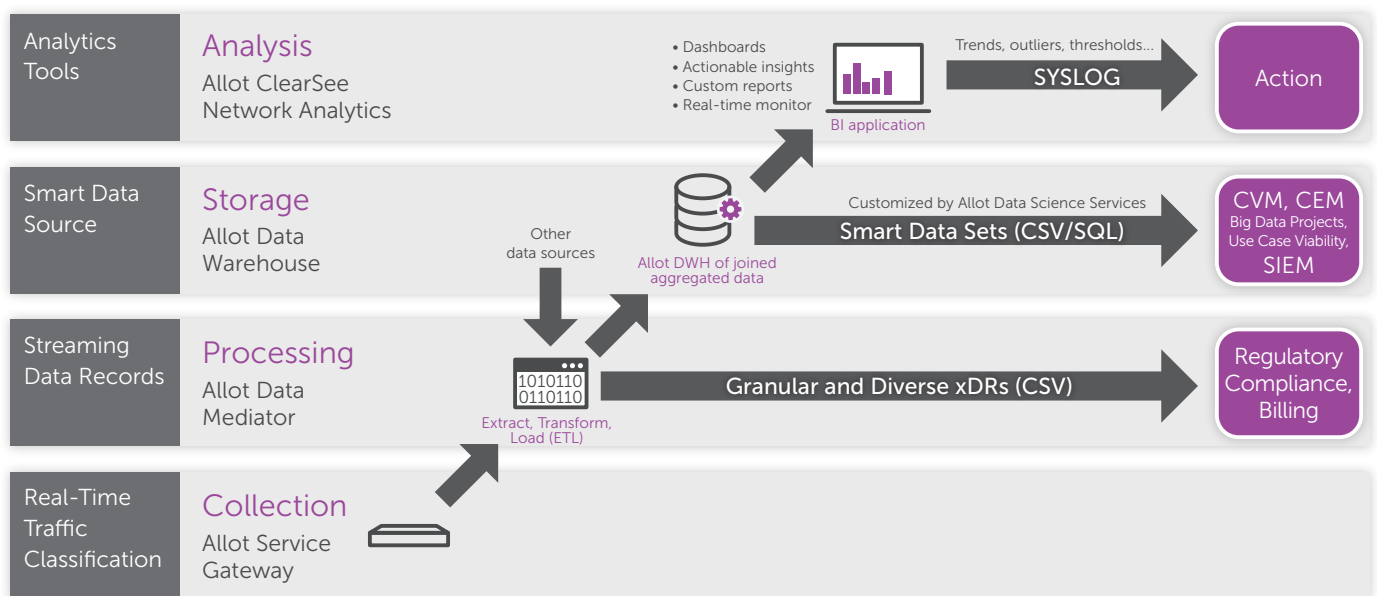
Analytics Tools

Analysis
Allot ClearSee Network Analytics

• Dashboards
• Actionable insights
• Custom reports
• Real-time monitor

BI application

Trends, outliers, thresholds...
SYSLOG

Action

Smart Data Source

Storage
Allot Data Warehouse

Other data sources

Allot DWH of joined aggregated data

Customized by Allot Data Science Services
Smart Data Sets (CSV/SQL)

CVM, CEM
Big Data Projects, Use Case Viability,
SIEM

Streaming Data Records

Processing
Allot Data Mediator

1010110
0110110

Extract, Transform, Load (ETL)

Granular and Diverse xDRs (CSV)

Regulatory Compliance, Billing

Real-Time Traffic Classification

Collection
Allot Service Gateway